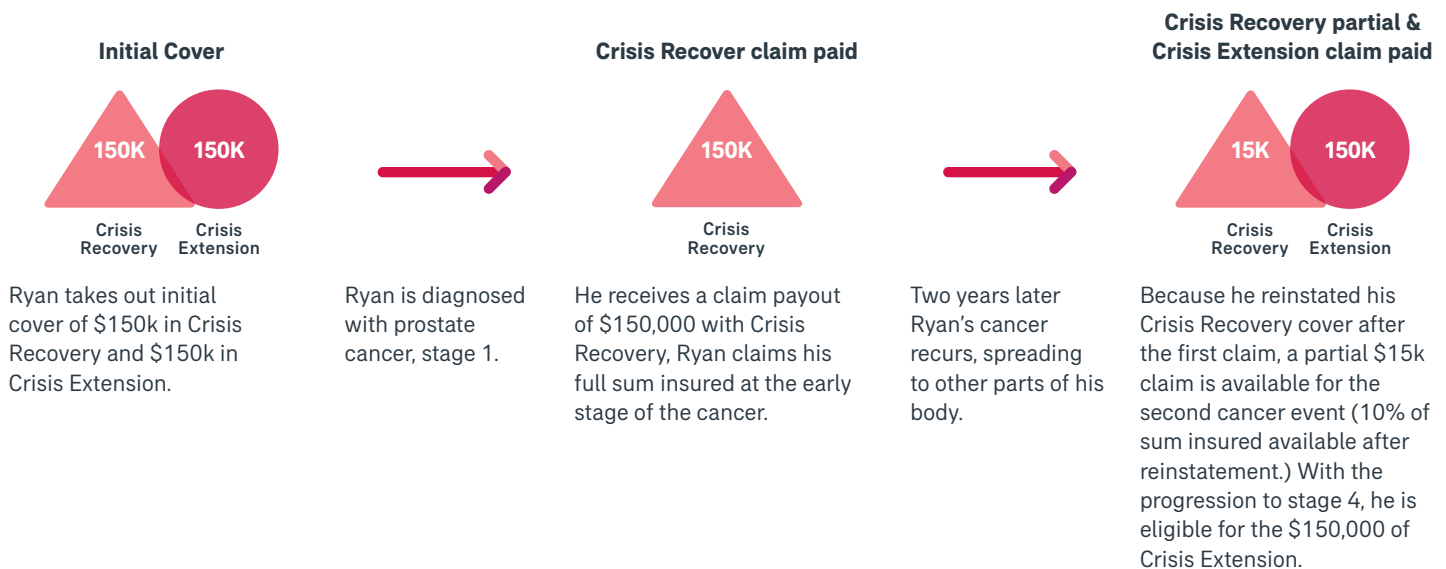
Initial Cover

150K

150K

Crisis Recovery

Crisis Extension

Ryan takes out initial cover of $150k in Crisis Recovery and $150k in Crisis Extension.

Ryan is diagnosed with prostate cancer, stage 1.

Crisis Recover claim paid

150K

Crisis Recovery

He receives a claim payout of $150,000 with Crisis Recovery, Ryan claims his full sum insured at the early stage of the cancer.

Two years later Ryan's cancer recurs, spreading to other parts of his body.

Crisis Recovery partial & Crisis Extension claim paid

15K

150K

Crisis Recovery

Crisis Extension

Because he reinstated his Crisis Recovery cover after the first claim, a partial $15k claim is available for the second cancer event (10% of sum insured available after reinstatement.) With the progression to stage 4, he is eligible for the $150,000 of Crisis Extension.